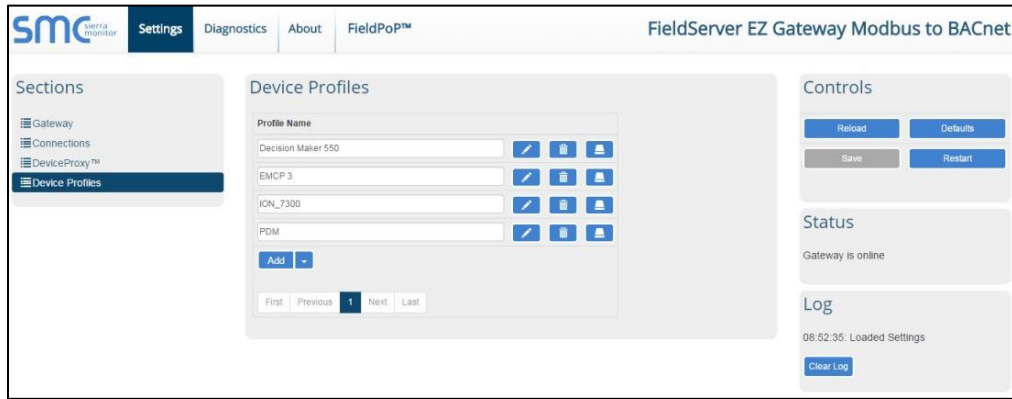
SMC sierra monitor Settings Diagnostics About FieldPoP™

FieldServer EZ Gateway Modbus to BACnet

Sections

Gateway
Connections
DeviceProxy™
Device Profiles

Device Profiles

| Profile Name |
|---|
| Decision Maker 550 |
| EMCP 3 |
| ION_7300 |
| PDM |

Add

First Previous 1 Next Last

Controls

Reload Defaults
Save Restart

Status

Gateway is online

Log

08:52:35: Loaded Settings

Clear Log